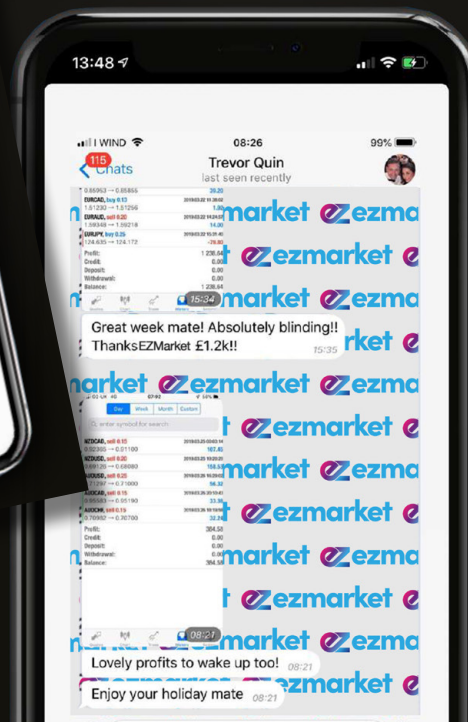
13:48

WIND 08:26 99%

115 Chats

Trevor Quin

last seen recently

0.85953 → 0.85855 26.20

EURCAD, buy 0.13 2019.03.22 18:38:02

1.51230 → 1.51256 1.80

EURAUD, sell 0.20 2019.03.22 14:24:09

1.59348 → 1.59218 14.00

EURJPY, buy 0.25 2019.03.22 15:31:40

124.635 → 124.172 -79.90

Profit: 1 238.64

Credit: 0.00

Deposit: 0.00

Withdrawal: 0.00

Balance: 1 238.64

15:34

Great week mate! Absolutely blinding!! ThanksEZMarket £1.2k!! 15:35

Day Week Month Custom

enter symbol for search

NZDCAD, sell 0.15 2019.03.25 00:43:14

0.92355 → 0.91100 107.83

NZDAUD, sell 0.20 2019.03.25 10:20:25

0.98120 → 0.98080 158.53

AUDUSD, buy 0.20 2019.03.25 10:20:03

0.71297 → 0.71000 56.32

AUDCAD, sell 0.15 2019.03.26 05:33:43

0.95593 → 0.95190 33.96

AUDCHF, sell 0.15 2019.03.26 10:10:00

0.70952 → 0.70700 22.30

Profit: 384.58

Credit: 0.00

Deposit: 0.00

Withdrawal: 0.00

Balance: 384.58

08:21

Lovely profits to wake up too! 08:21

Enjoy your holiday mate 08:21

ezmarket ezmarket ezmarket ezmarket ezmarket ezmarket ezmarket ezmarket ezmarket ezmarket ezmarket ezmarket